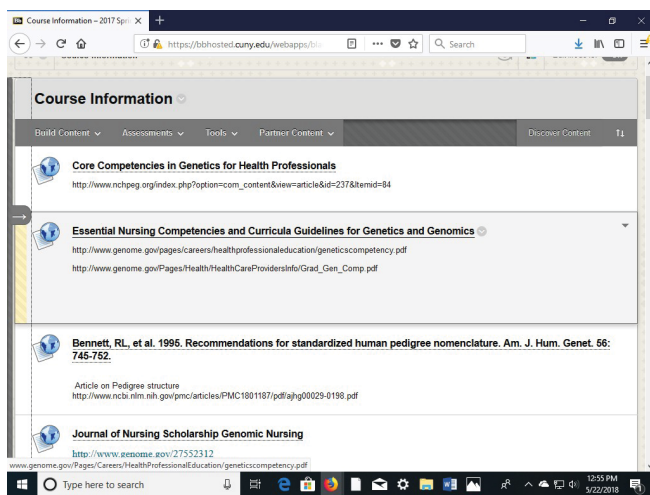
Course Information – 2017 Spri ×

https://bbhosted.cuny.edu/webapps/bl

Search

Course Information

Build Content
Assessments
Tools
Partner Content
Discover Content

Core Competencies in Genetics for Health Professionals

http://www.nchpeg.org/index.php?option=com_content&view=article&id=237&Itemid=84

Essential Nursing Competencies and Curricula Guidelines for Genetics and Genomics

http://www.genome.gov/pages/careers/healthprofessionaleducation/geneticscompetency.pdf

http://www.genome.gov/Pages/Health/HealthCareProvidersInfo/Grad_Gen_Comp.pdf

Bennett, RL, et al. 1995. Recommendations for standardized human pedigree nomenclature. Am. J. Hum. Genet. 56: 745-752.

Article on Pedigree structure
http://www.ncbi.nlm.nih.gov/pmc/articles/PMC1801187/pdf/ajhg00029-0198.pdf

Journal of Nursing Scholarship Genomic Nursing

http://www.genome.gov/27552312

www.genome.gov/Pages/Careers/HealthProfessionalEducation/geneticscompetency.pdf

Type here to search

12:55 PM
5/22/2018